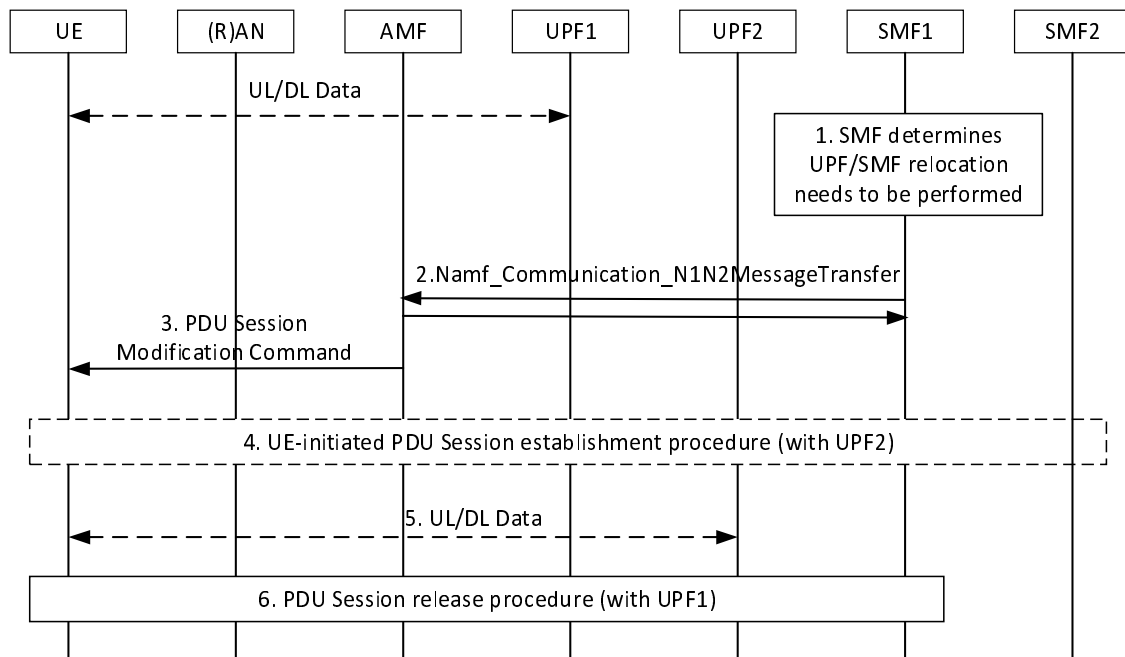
UE

(R)AN

AMF

UPF1

UPF2

SMF1

SMF2

UL/DL Data

1. SMF determines UPF/SMF relocation needs to be performed

2.Namf_Communication_N1N2MessageTransfer

3. PDU Session Modification Command

4. UE-initiated PDU Session establishment procedure (with UPF2)

5. UL/DL Data

6. PDU Session release procedure (with UPF1)